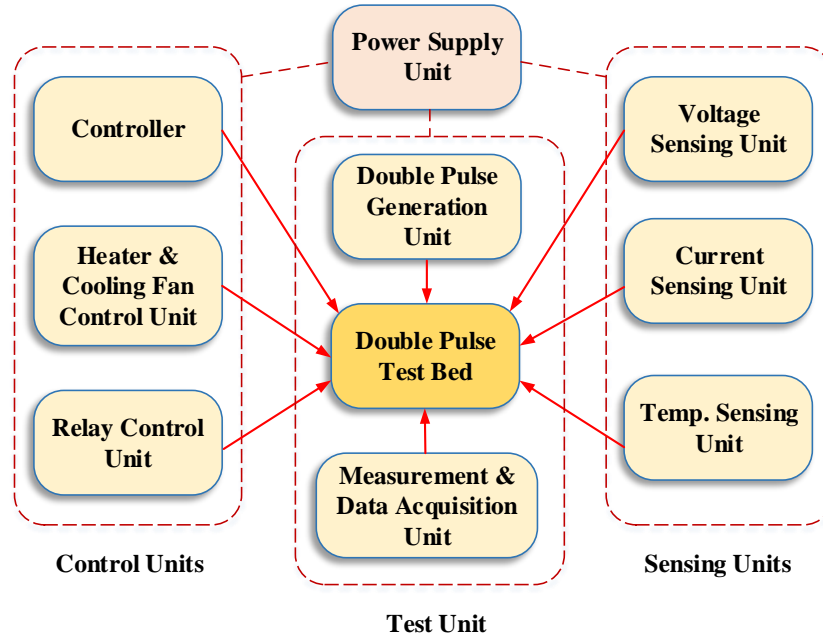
Power Supply Unit

Controller

Heater & Cooling Fan Control Unit

Relay Control Unit

Control Units

Double Pulse Generation Unit

Double Pulse Test Bed

Measurement & Data Acquisition Unit

Test Unit

Voltage Sensing Unit

Current Sensing Unit

Temp. Sensing Unit

Sensing Units